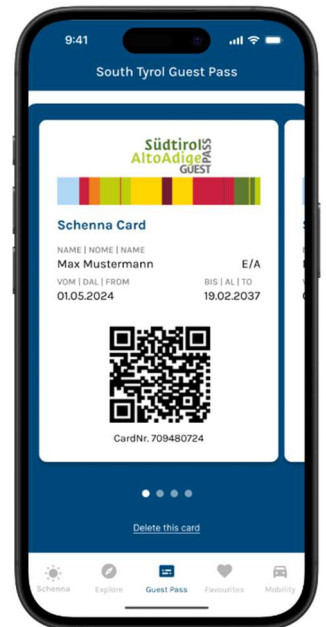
9:41

South Tyrol Guest Pass

Südtirol
AltoAdige
PASS
GUEST

Schenna Card

NAME | NOME | NAME
Max Mustermann E/A

VOM | DAL | FROM
01.05.2024

BIS | AL | TO
19.02.2037

CardNr. 709480724

Delete this card

Schenna Explore Guest Pass Favourites Mobility